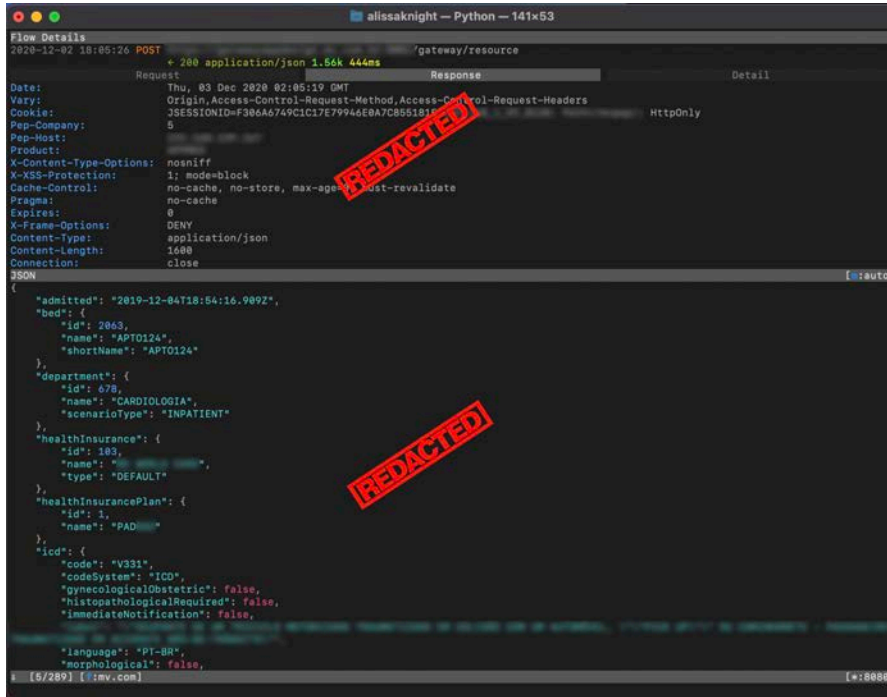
alissaknight — Python — 141×53

Flow Details
2020-12-02 18:05:26 POST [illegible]/gateway/resource
← 200 application/json 1.56k 444ms

Request | Response | Detail

Date: Thu, 03 Dec 2020 02:05:19 GMT
Vary: Origin,Access-Control-Request-Method,Access-Control-Request-Headers
Cookie: JSESSIONID=F306A6749C1C17E79946E0A7C8551815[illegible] HttpOnly
Pep-Company: 5
Pep-Host: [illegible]
Product: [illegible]
X-Content-Type-Options: nosniff
X-XSS-Protection: 1; mode=block
Cache-Control: no-cache, no-store, max-age=0, must-revalidate
Pragma: no-cache
Expires: 0
X-Frame-Options: DENY
Content-Type: application/json
Content-Length: 1600
Connection: close

REDACTED

JSON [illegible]:auto
{
"admitted": "2019-12-04T18:54:16.909Z",
"bed": {
"id": 2063,
"name": "APTO124",
"shortName": "APTO124"
},
"department": {
"id": 678,
"name": "CARDIOLOGIA",
"scenarioType": "INPATIENT"
},
"healthInsurance": {
"id": 103,
"name": "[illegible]",
"type": "DEFAULT"
},
"healthInsurancePlan": {
"id": 1,
"name": "PAD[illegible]"
},
"icd": {
"code": "V331",
"codeSystem": "ICD",
"gynecologicalObstetric": false,
"histopathologicalRequired": false,
"immediateNotification": false,
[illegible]
"language": "PT-BR",
"morphological": false,

REDACTED

[5/289] [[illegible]:mv.com] [*:808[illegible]